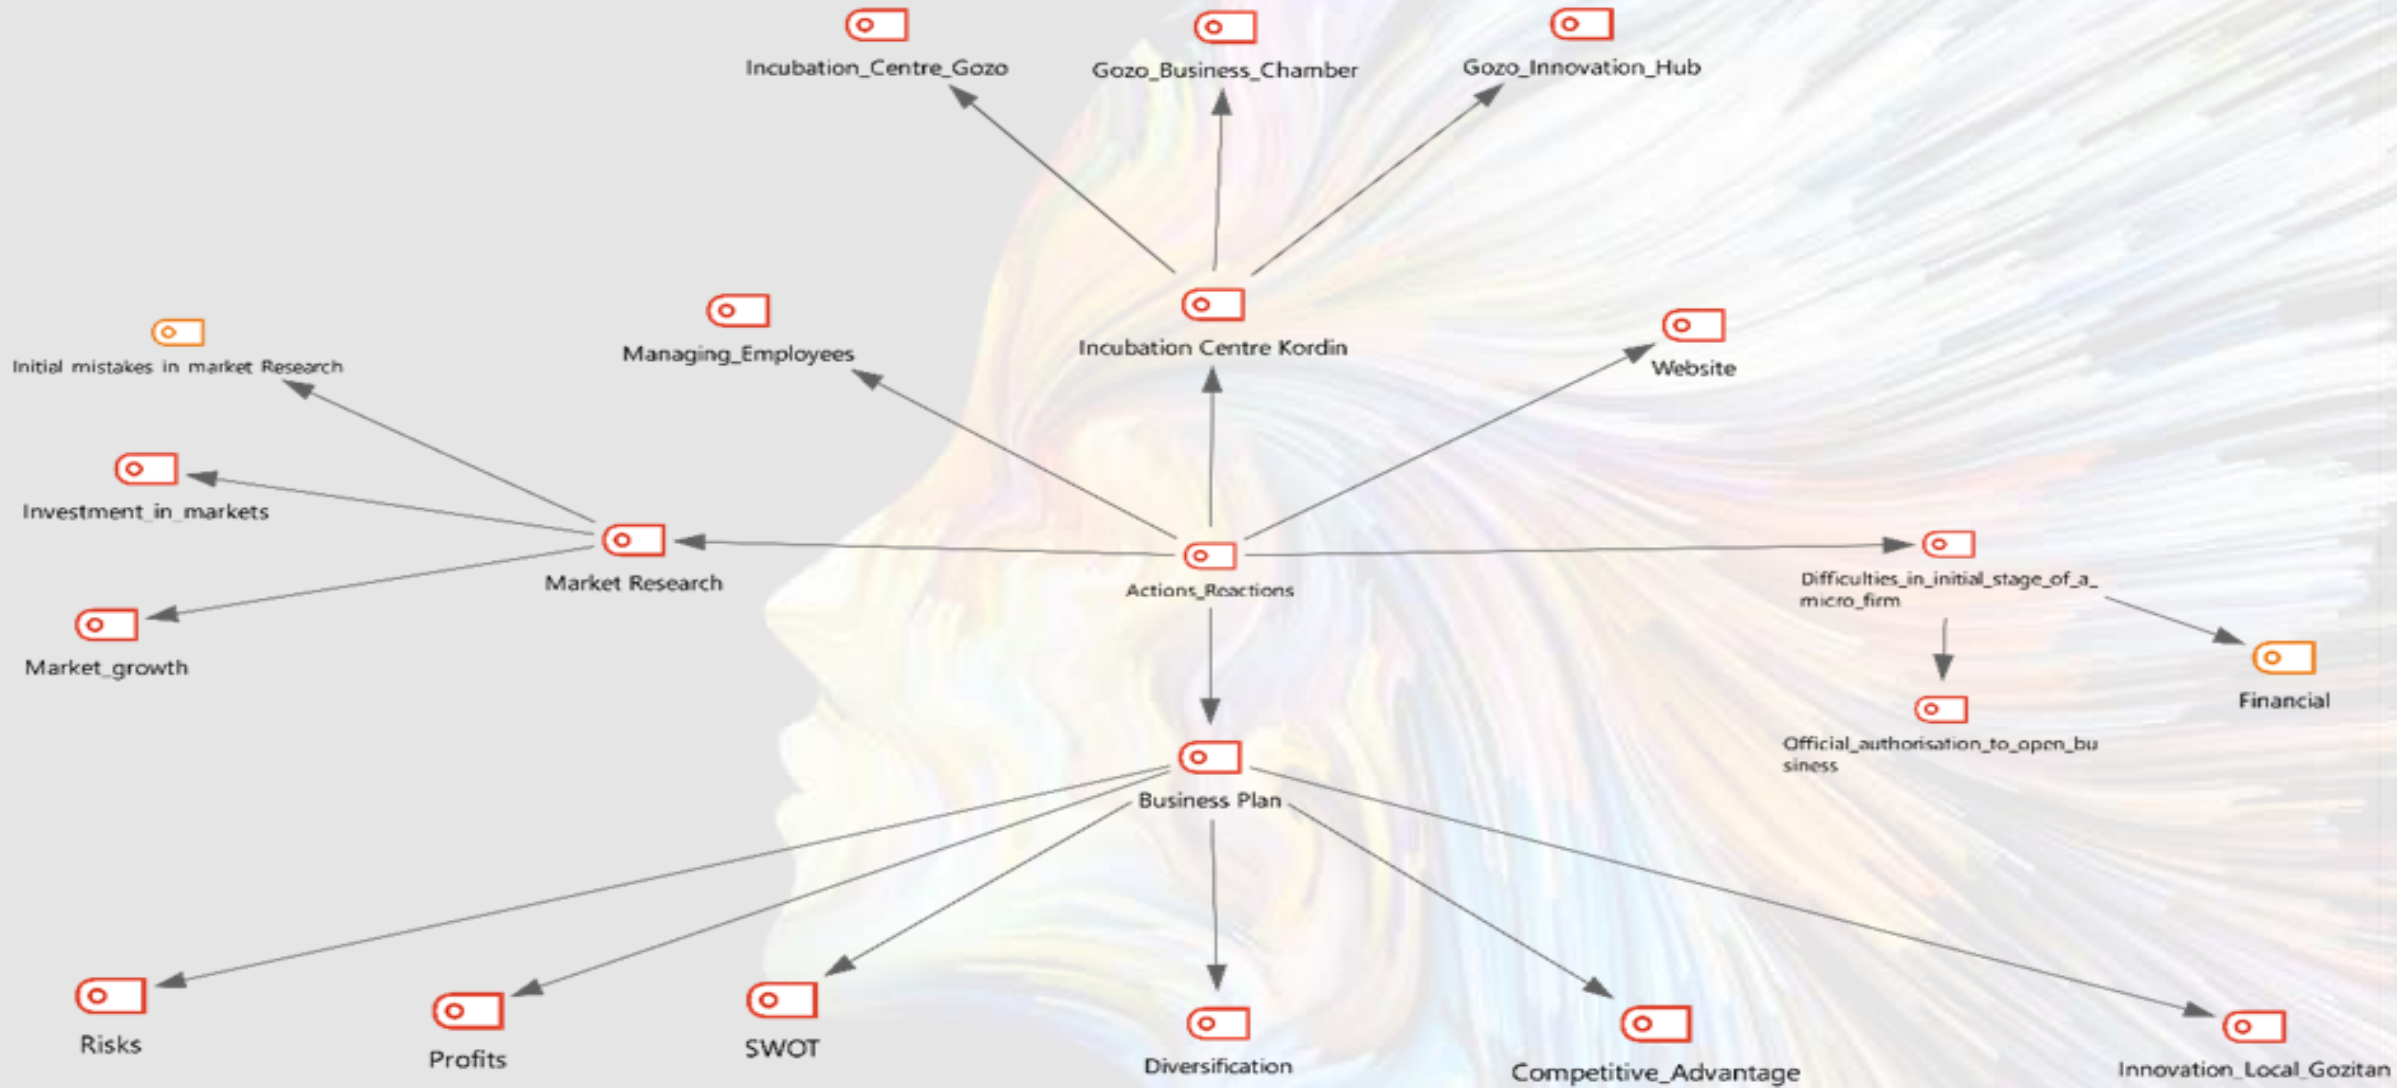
Incubation_Centre_Gozo

Gozo_Business_Chamber

Gozo_Innovation_Hub

Initial mistakes in market Research

Managing_Employees

Incubation Centre Kordin

Website

Investment_in_markets

Market Research

Actions_Reactions

Difficulties_in_initial_stage_of_a_micro_firm

Market_growth

Financial

Official_authorisation_to_open_business

Business Plan

Risks

Profits

SWOT

Diversification

Competitive_Advantage

Innovation_Local_Gozitan